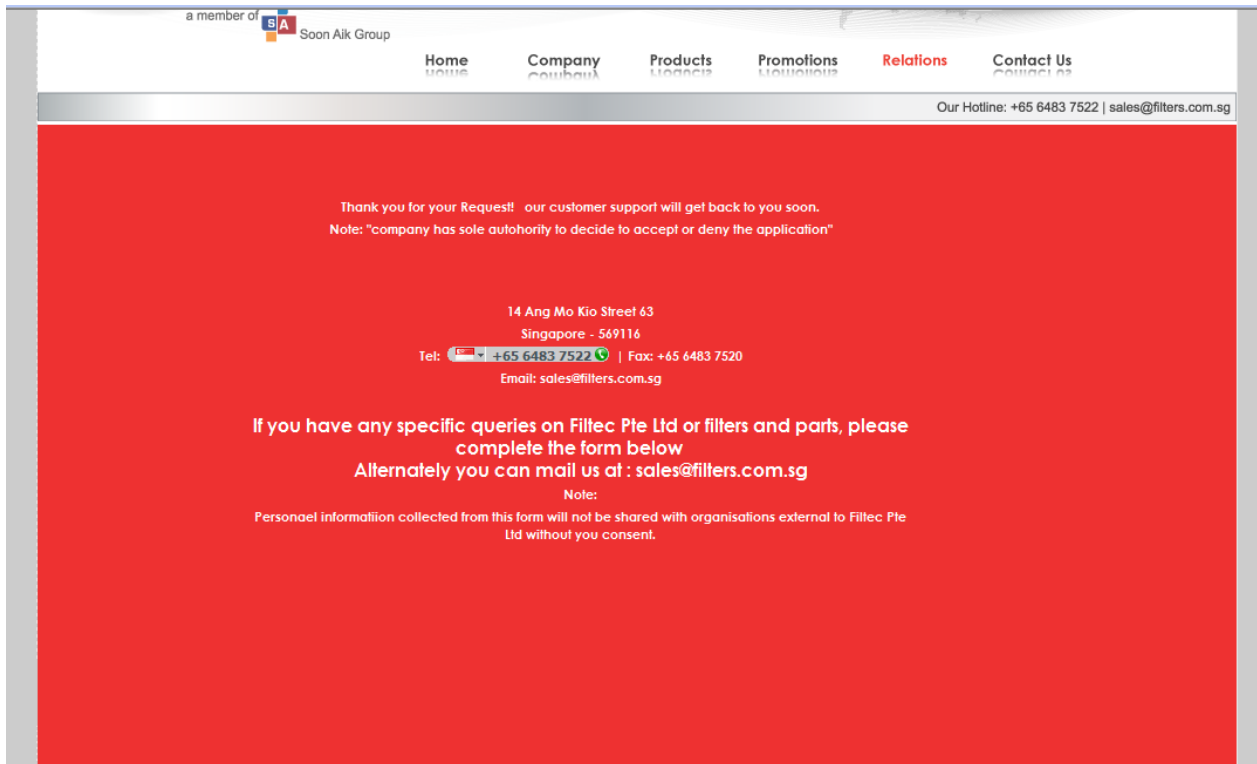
a member of SA Soon Aik Group

Home Company Products Promotions Relations Contact Us

Our Hotline: +65 6483 7522 | sales@filters.com.sg

Thank you for your Request! our customer support will get back to you soon.
Note: "company has sole autohority to decide to accept or deny the application"

14 Ang Mo Kio Street 63
Singapore - 569116
Tel: +65 6483 7522 | Fax: +65 6483 7520
Email: sales@filters.com.sg

If you have any specific queries on Filtec Pte Ltd or filters and parts, please complete the form below
Alternately you can mail us at : sales@filters.com.sg
Note:
Personael informatiion collected from this form will not be shared with organisations external to Filtec Pte Ltd without you consent.